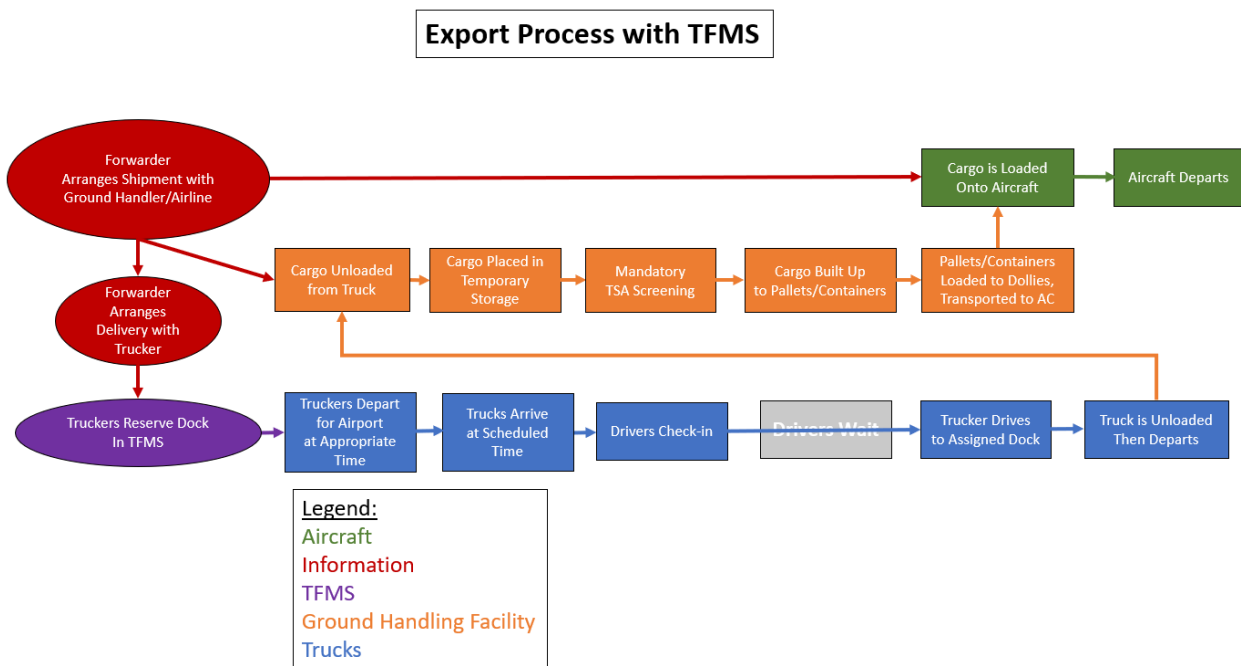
Export Process with TFMS

Forwarder Arranges Shipment with Ground Handler/Airline

Cargo is Loaded Onto Aircraft

Aircraft Departs

Forwarder Arranges Delivery with Trucker

Cargo Unloaded from Truck

Cargo Placed in Temporary Storage

Mandatory TSA Screening

Cargo Built Up to Pallets/Containers

Pallets/Containers Loaded to Dollies, Transported to AC

Truckers Reserve Dock In TFMS

Truckers Depart for Airport at Appropriate Time

Trucks Arrive at Scheduled Time

Drivers Check-in

Drivers Wait

Trucker Drives to Assigned Dock

Truck is Unloaded Then Departs

Legend:
Aircraft
Information
TFMS
Ground Handling Facility
Trucks